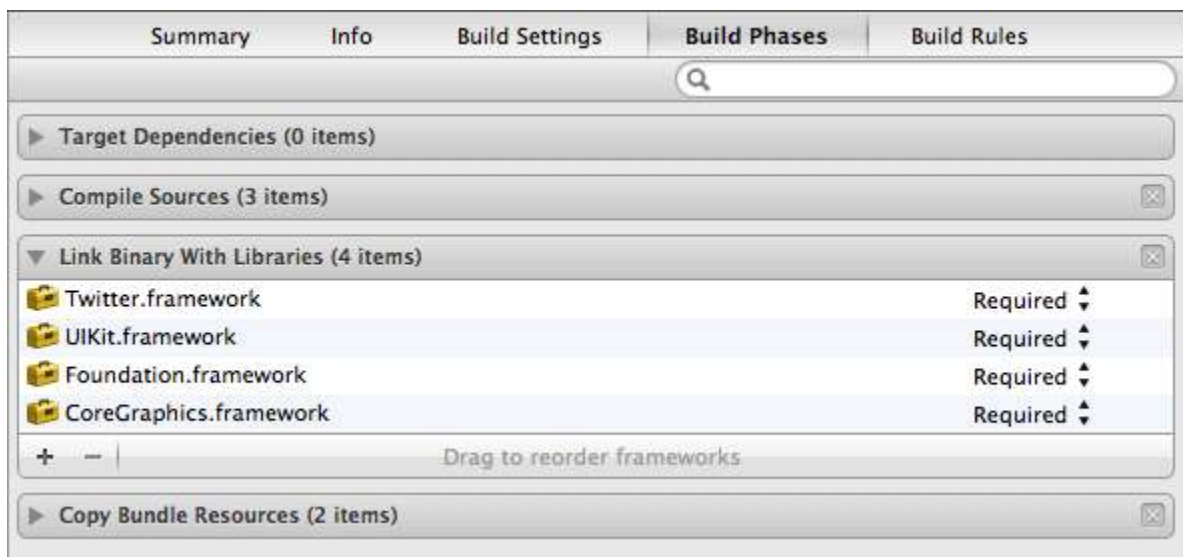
Summary Info Build Settings Build Phases Build Rules

Target Dependencies (0 items)

Compile Sources (3 items)

Link Binary With Libraries (4 items)

| | |
|---|---|
| Twitter.framework | Required |
| UIKit.framework | Required |
| Foundation.framework | Required |
| CoreGraphics.framework | Required |

+ − Drag to reorder frameworks

Copy Bundle Resources (2 items)